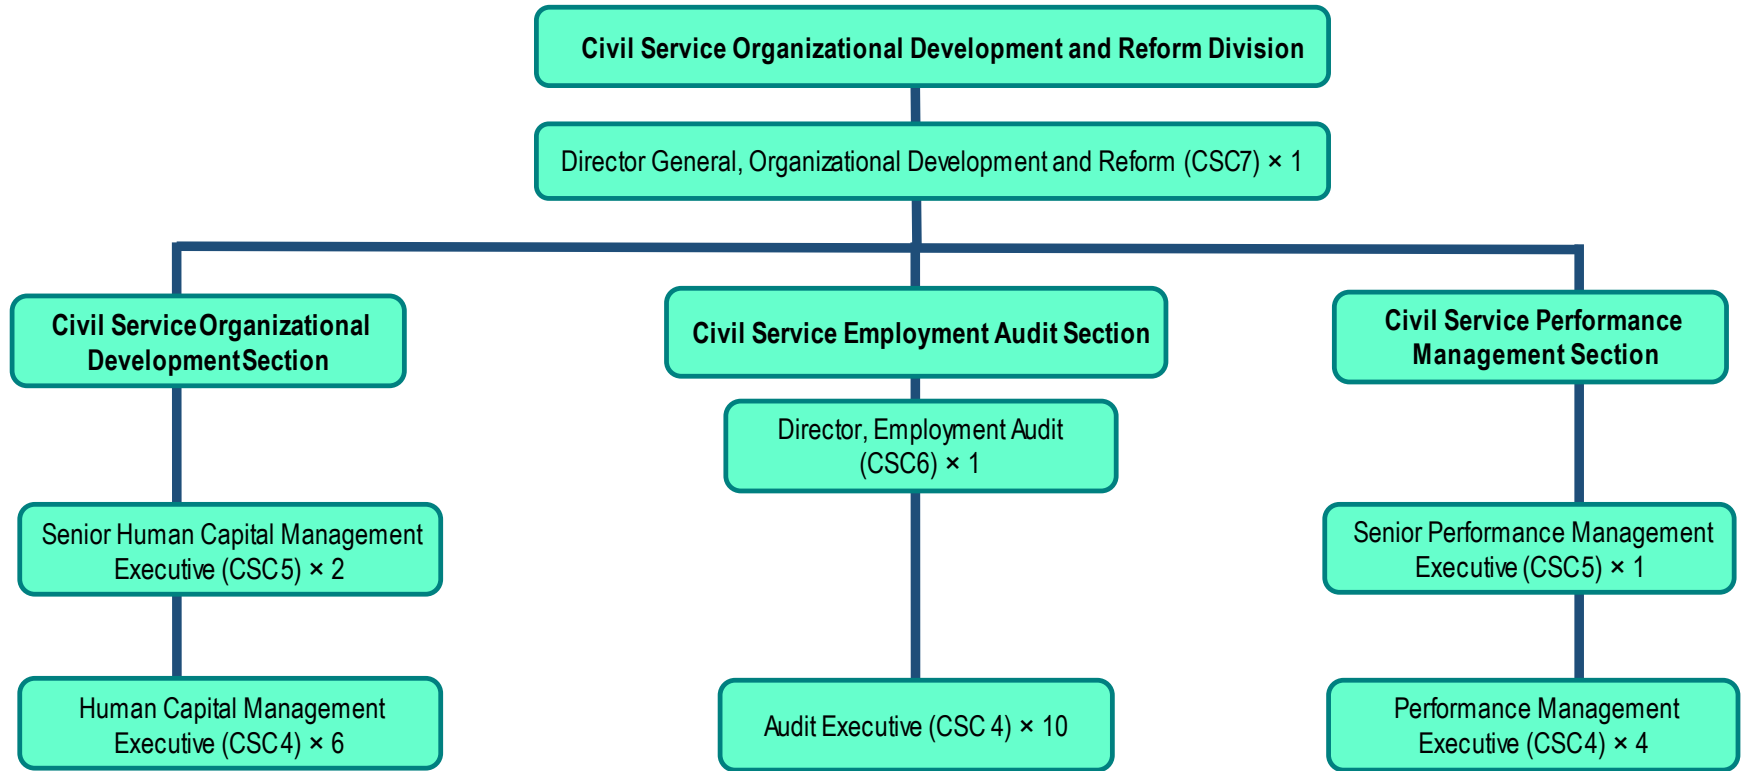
Civil Service Organizational Development and Reform Division

Director General, Organizational Development and Reform (CSC7) × 1

Civil Service Organizational Development Section

Senior Human Capital Management Executive (CSC5) × 2

Human Capital Management Executive (CSC4) × 6

Civil Service Employment Audit Section

Director, Employment Audit (CSC6) × 1

Audit Executive (CSC 4) × 10

Civil Service Performance Management Section

Senior Performance Management Executive (CSC5) × 1

Performance Management Executive (CSC4) × 4